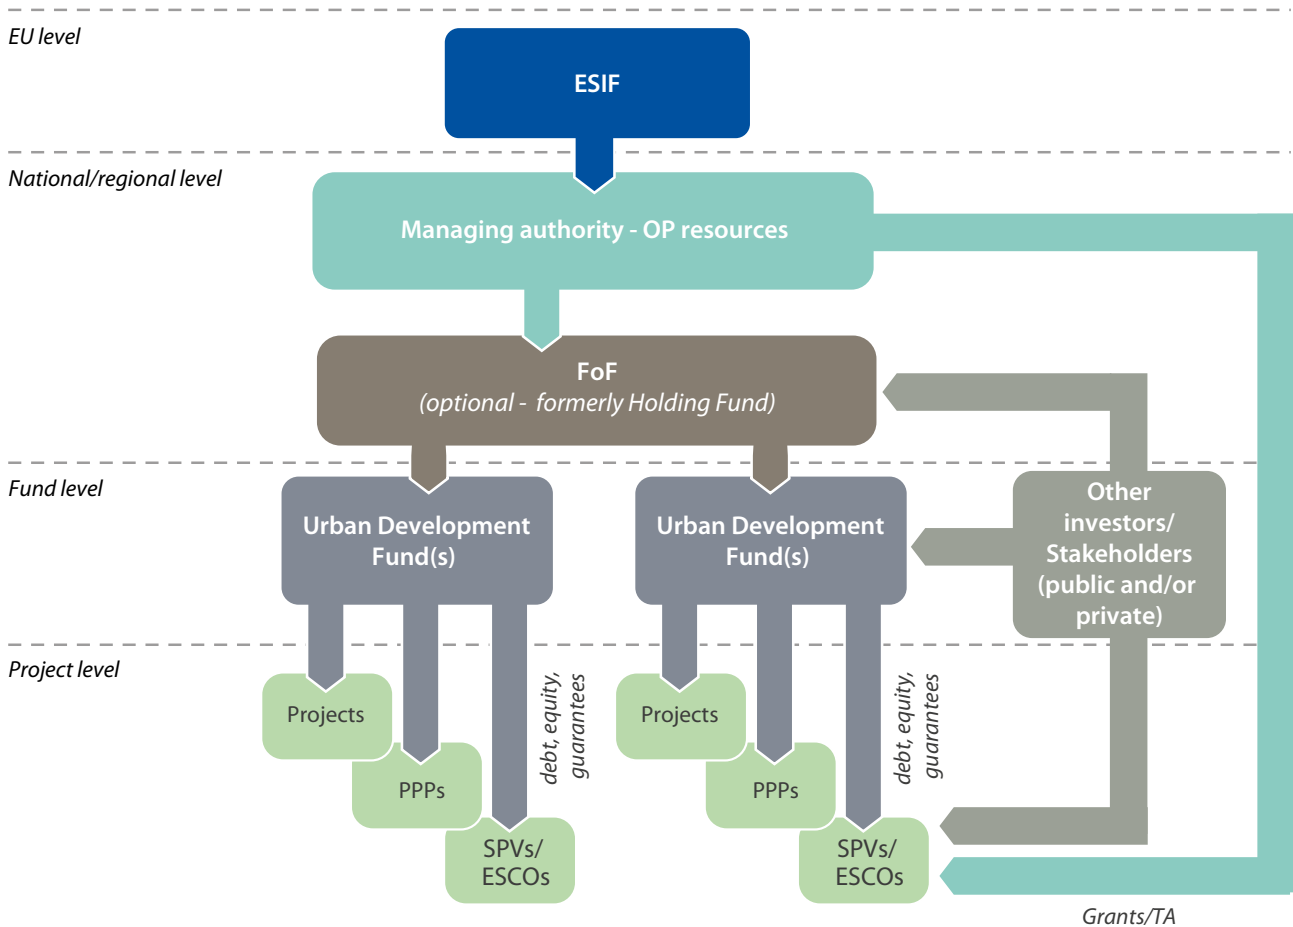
EU level

ESIF

National/regional level

Managing authority - OP resources

FoF
(optional - formerly Holding Fund)

Fund level

Urban Development Fund(s)

Urban Development Fund(s)

Other investors/ Stakeholders (public and/or private)

Project level

Projects

PPPs

SPVs/ ESCOs

debt, equity, guarantees

Projects

PPPs

SPVs/ ESCOs

debt, equity, guarantees

Grants/TA